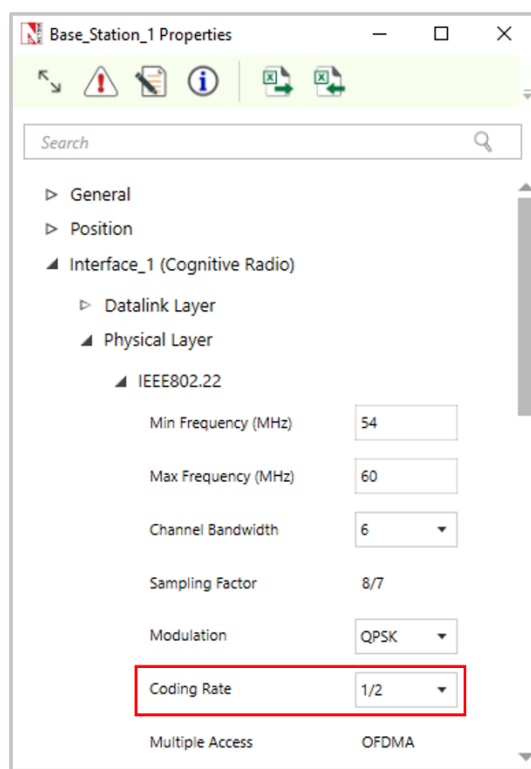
Base_Station_1 Properties

Search

General
Position
Interface_1 (Cognitive Radio)
Datalink Layer
Physical Layer
IEEE802.22

| | |
|---|---|
| Min Frequency (MHz) | 54 |
| Max Frequency (MHz) | 60 |
| Channel Bandwidth | 6 |
| Sampling Factor | 8/7 |
| Modulation | QPSK |
| Coding Rate | 1/2 |
| Multiple Access | OFDMA |